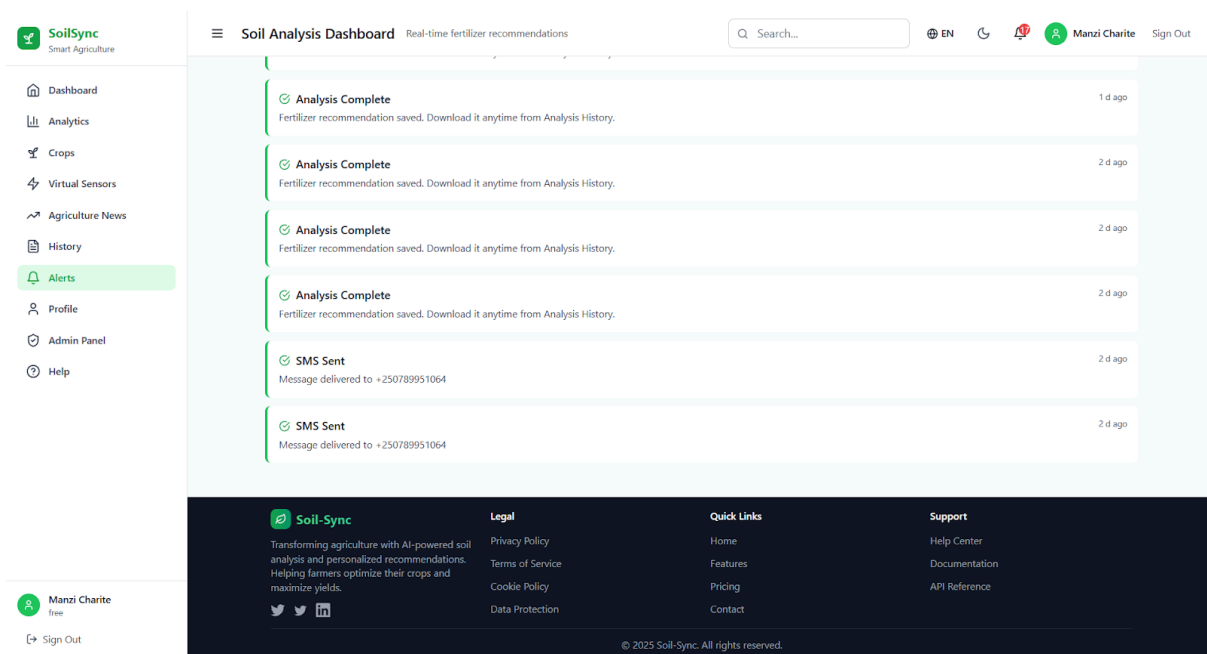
SoilSync
Smart Agriculture

Dashboard
Analytics
Crops
Virtual Sensors
Agriculture News
History
Alerts
Profile
Admin Panel
Help

Manzi Charite
free
Sign Out

Soil Analysis Dashboard Real-time fertilizer recommendations

Search...

EN

17

Manzi Charite Sign Out

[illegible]

Analysis Complete
Fertilizer recommendation saved. Download it anytime from Analysis History.
1 d ago

Analysis Complete
Fertilizer recommendation saved. Download it anytime from Analysis History.
2 d ago

Analysis Complete
Fertilizer recommendation saved. Download it anytime from Analysis History.
2 d ago

Analysis Complete
Fertilizer recommendation saved. Download it anytime from Analysis History.
2 d ago

SMS Sent
Message delivered to +250789951064
2 d ago

SMS Sent
Message delivered to +250789951064
2 d ago

Soil-Sync
Transforming agriculture with AI-powered soil analysis and personalized recommendations. Helping farmers optimize their crops and maximize yields.

Legal
Privacy Policy
Terms of Service
Cookie Policy
Data Protection

Quick Links
Home
Features
Pricing
Contact

Support
Help Center
Documentation
API Reference

© 2025 Soil-Sync. All rights reserved.